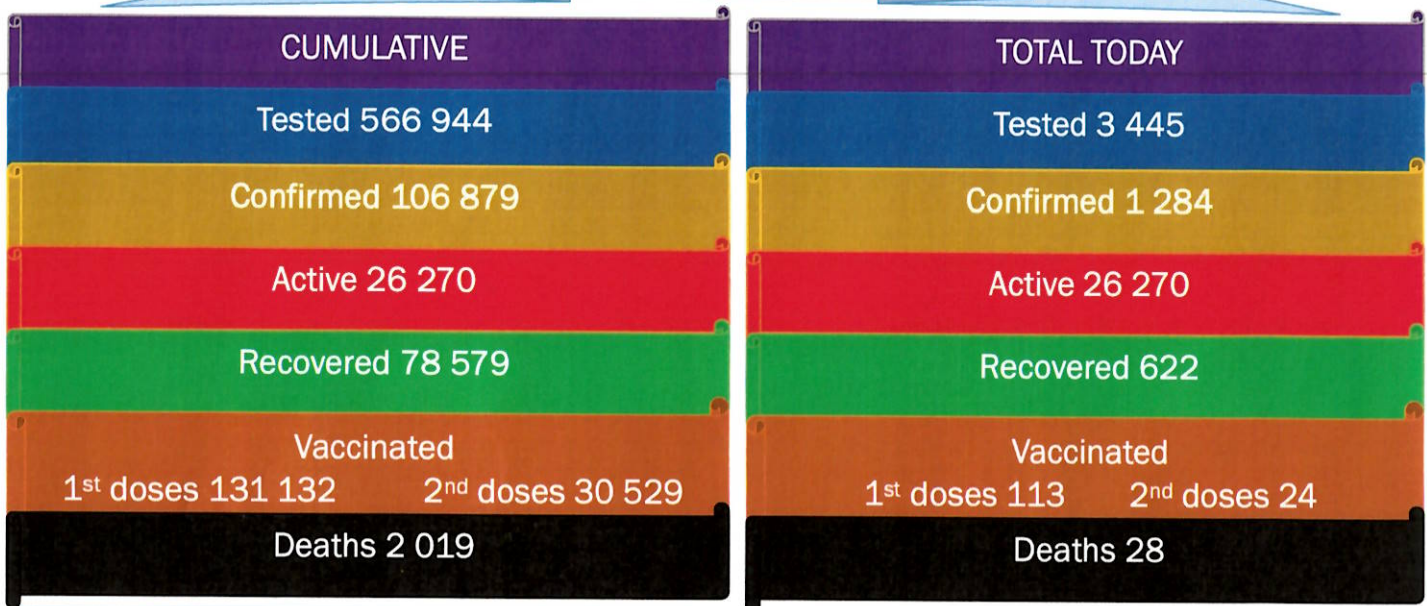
CUMULATIVE

Tested 566 944

Confirmed 106 879

Active 26 270

Recovered 78 579

Vaccinated
1$^{st}$ doses 131 132 2$^{nd}$ doses 30 529

Deaths 2 019

TOTAL TODAY

Tested 3 445

Confirmed 1 284

Active 26 270

Recovered 622

Vaccinated
1$^{st}$ doses 113 2$^{nd}$ doses 24

Deaths 28